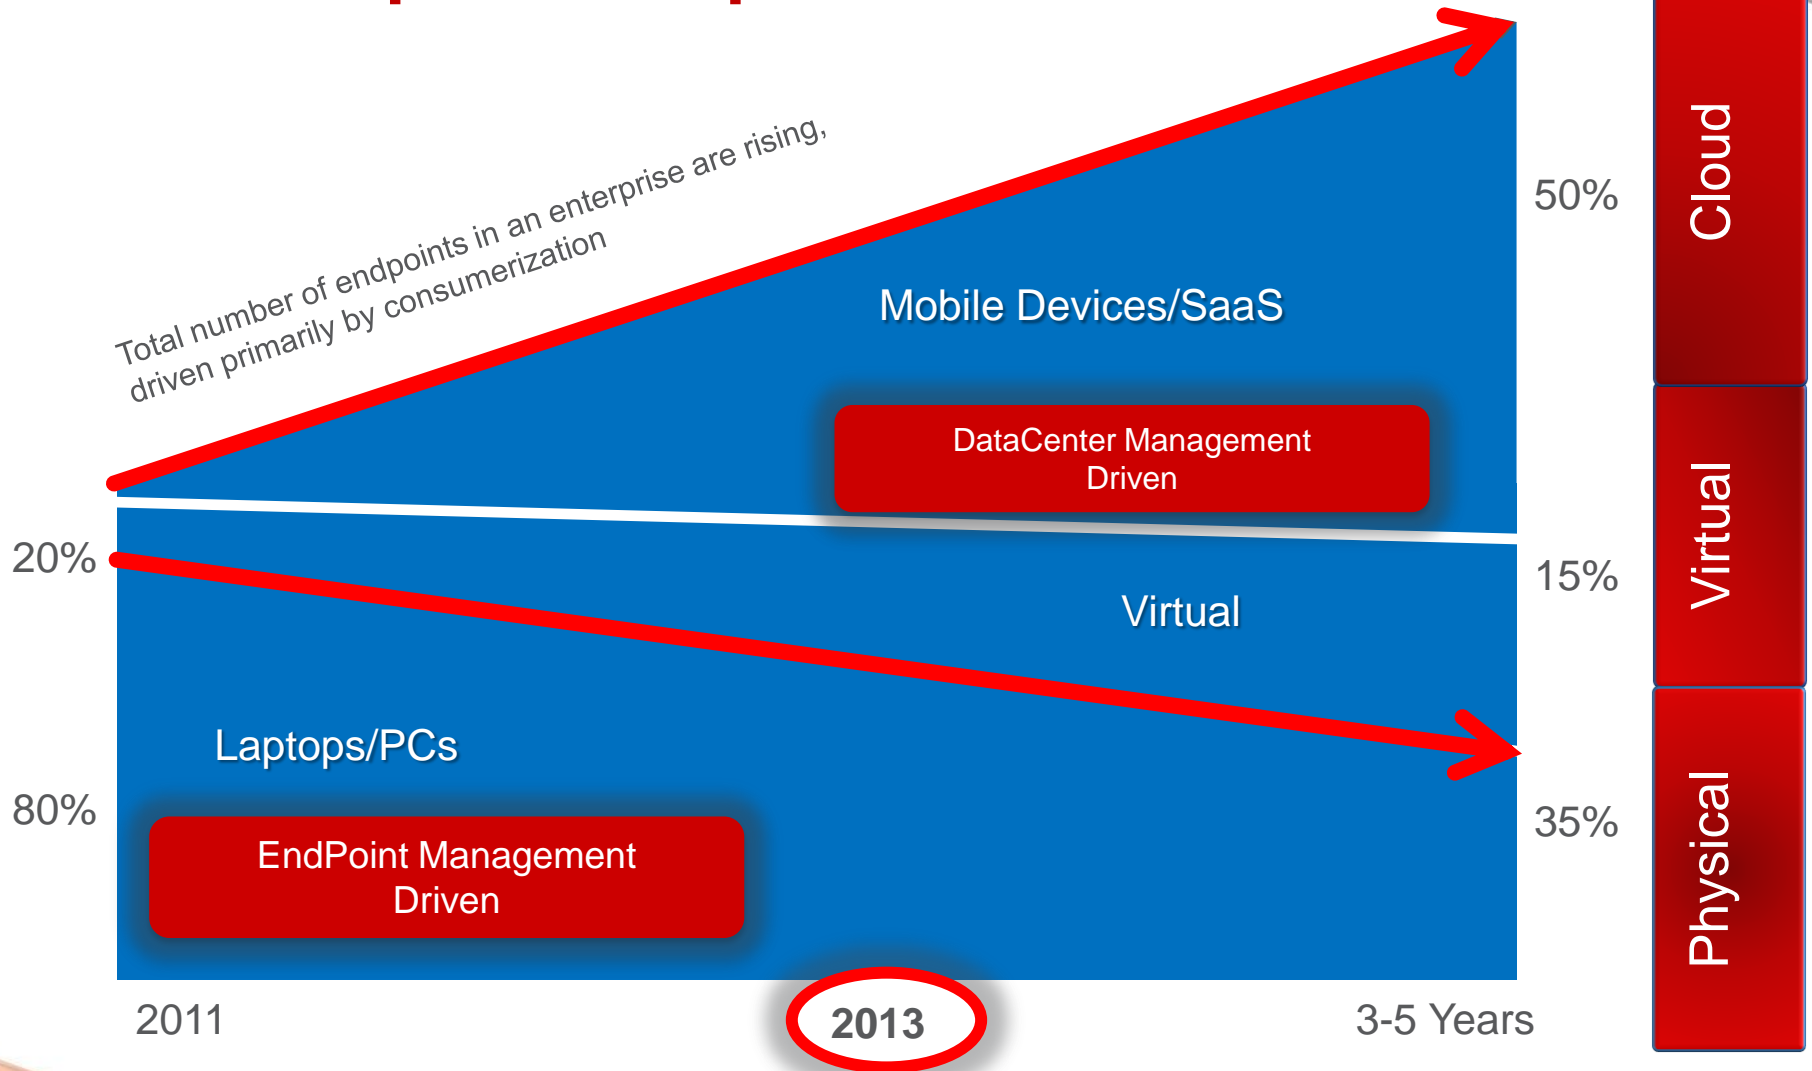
Total number of endpoints in an enterprise are rising, driven primarily by consumerization

Mobile Devices/SaaS

DataCenter Management Driven

Virtual

Laptops/PCs

EndPoint Management Driven

20%

80%

50%

15%

35%

Cloud

Virtual

Physical

2011

2013

3-5 Years